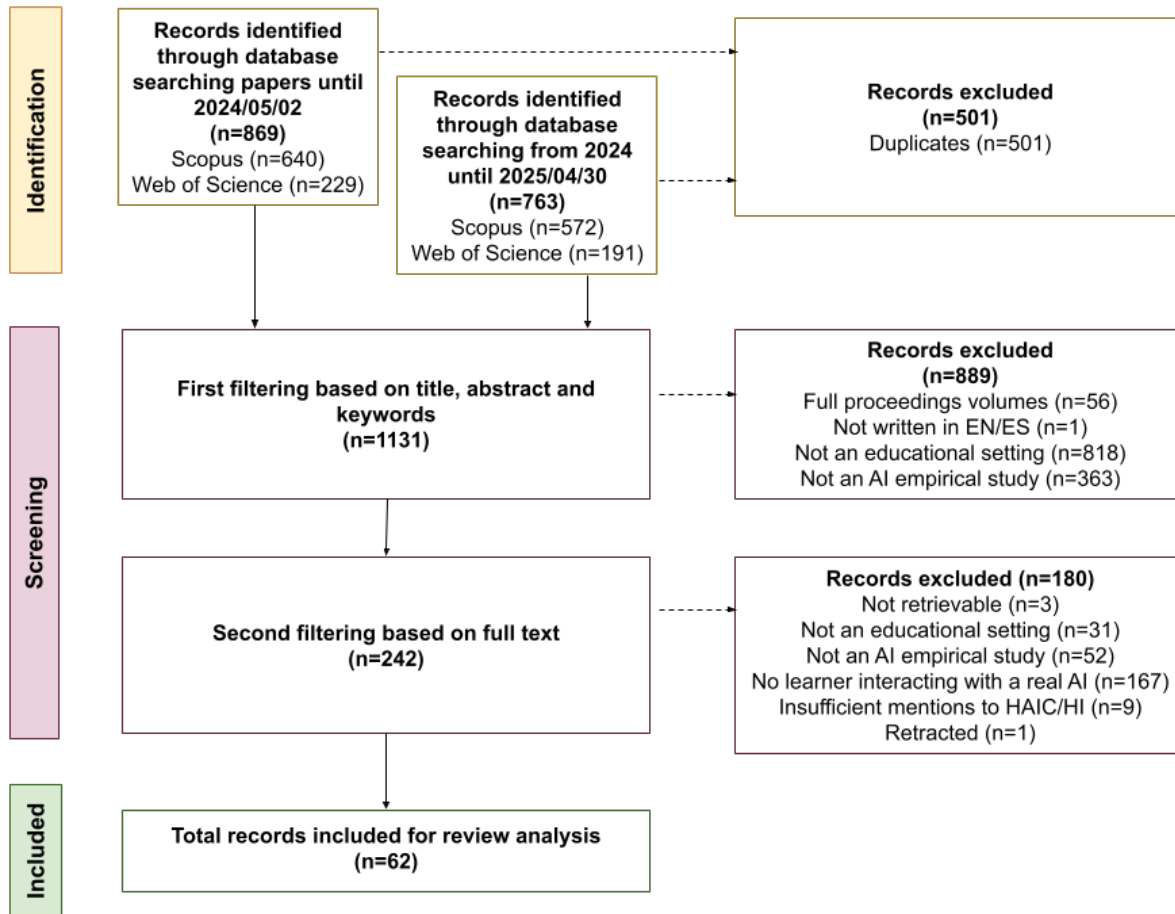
Identification

Records identified through database searching papers until 2024/05/02
(n=869)
Scopus (n=640)
Web of Science (n=229)

Records identified through database searching from 2024 until 2025/04/30
(n=763)
Scopus (n=572)
Web of Science (n=191)

Records excluded
(n=501)
Duplicates (n=501)

Screening

First filtering based on title, abstract and keywords
(n=1131)

Records excluded
(n=889)
Full proceedings volumes (n=56)
Not written in EN/ES (n=1)
Not an educational setting (n=818)
Not an AI empirical study (n=363)

Second filtering based on full text
(n=242)

Records excluded (n=180)
Not retrievable (n=3)
Not an educational setting (n=31)
Not an AI empirical study (n=52)
No learner interacting with a real AI (n=167)
Insufficient mentions to HAIC/HI (n=9)
Retracted (n=1)

Included

Total records included for review analysis
(n=62)